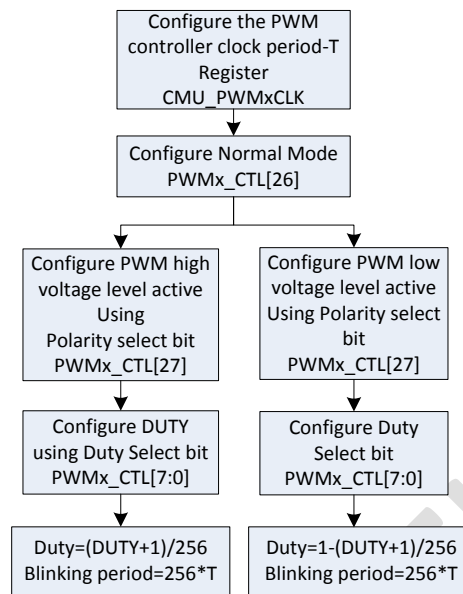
Configure the PWM controller clock period-T Register CMU_PWMxCLK

Configure Normal Mode PWMx_CTL[26]

Configure PWM high voltage level active Using Polarity select bit PWMx_CTL[27]

Configure DUTY using Duty Select bit PWMx_CTL[7:0]

Duty=(DUTY+1)/256 Blinking period=256*T

Configure PWM low voltage level active Using Polarity select bit PWMx_CTL[27]

Configure Duty Select bit PWMx_CTL[7:0]

Duty=1-(DUTY+1)/256 Blinking period=256*T